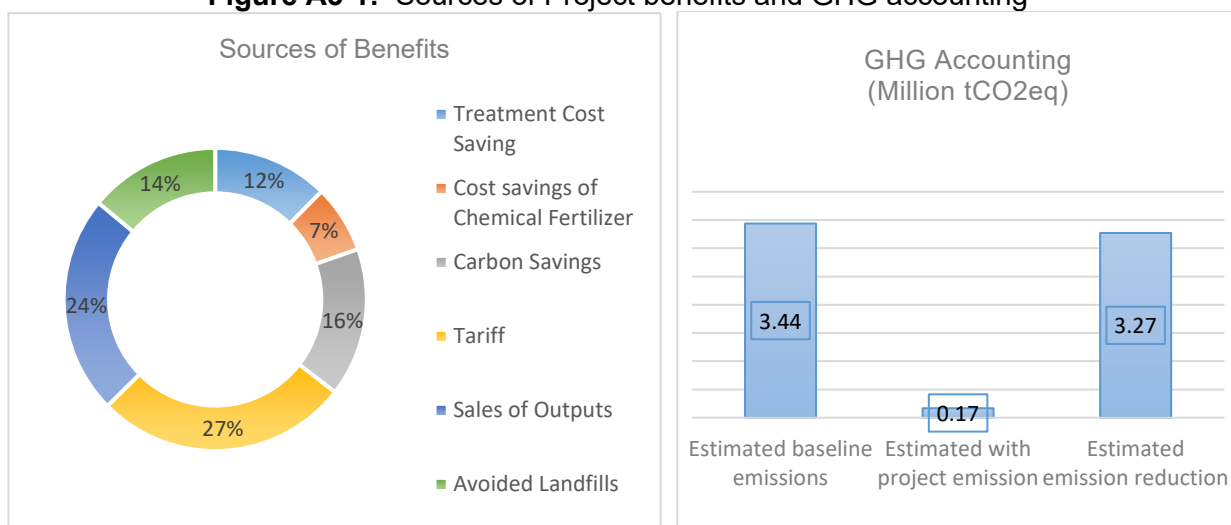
Figure A5-1: Sources of Project benefits and GHG accounting

Sources of Benefits

12%
7%
16%
27%
24%
14%

Treatment Cost Saving
Cost savings of Chemical Fertilizer
Carbon Savings
Tariff
Sales of Outputs
Avoided Landfills

GHG Accounting (Million tCO2eq)

3.44
0.17
3.27

Estimated baseline emissions
Estimated with project emission
Estimated emission reduction